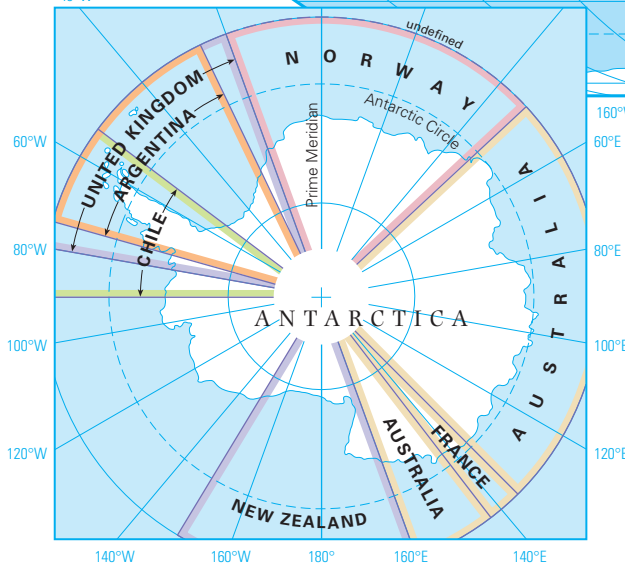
undefined
NORWAY
Antarctic Circle
Prime Meridian
UNITED KINGDOM
ARGENTINA
CHILE
AUSTRALIA
ANTARCTICA
AUSTRALIA
FRANCE
NEW ZEALAND
60°W
80°W
100°W
120°W
160°E
60°E
80°E
100°E
120°E
140°W
160°W
180°
160°E
140°E